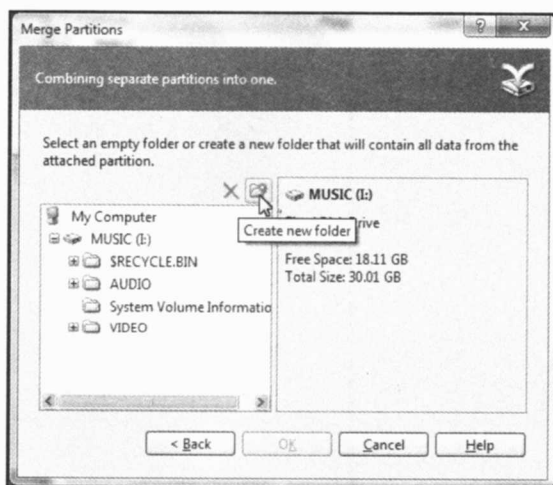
Merge Partitions

Combining separate partitions into one.

Select an empty folder or create a new folder that will contain all data from the attached partition.

My Computer
MUSIC (I:)
$RECYCLE.BIN
AUDIO
System Volume Informatio
VIDEO

Create new folder

MUSIC (I:)
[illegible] rive

Free Space: 18.11 GB
Total Size: 30.01 GB

< Back
OK
Cancel
Help